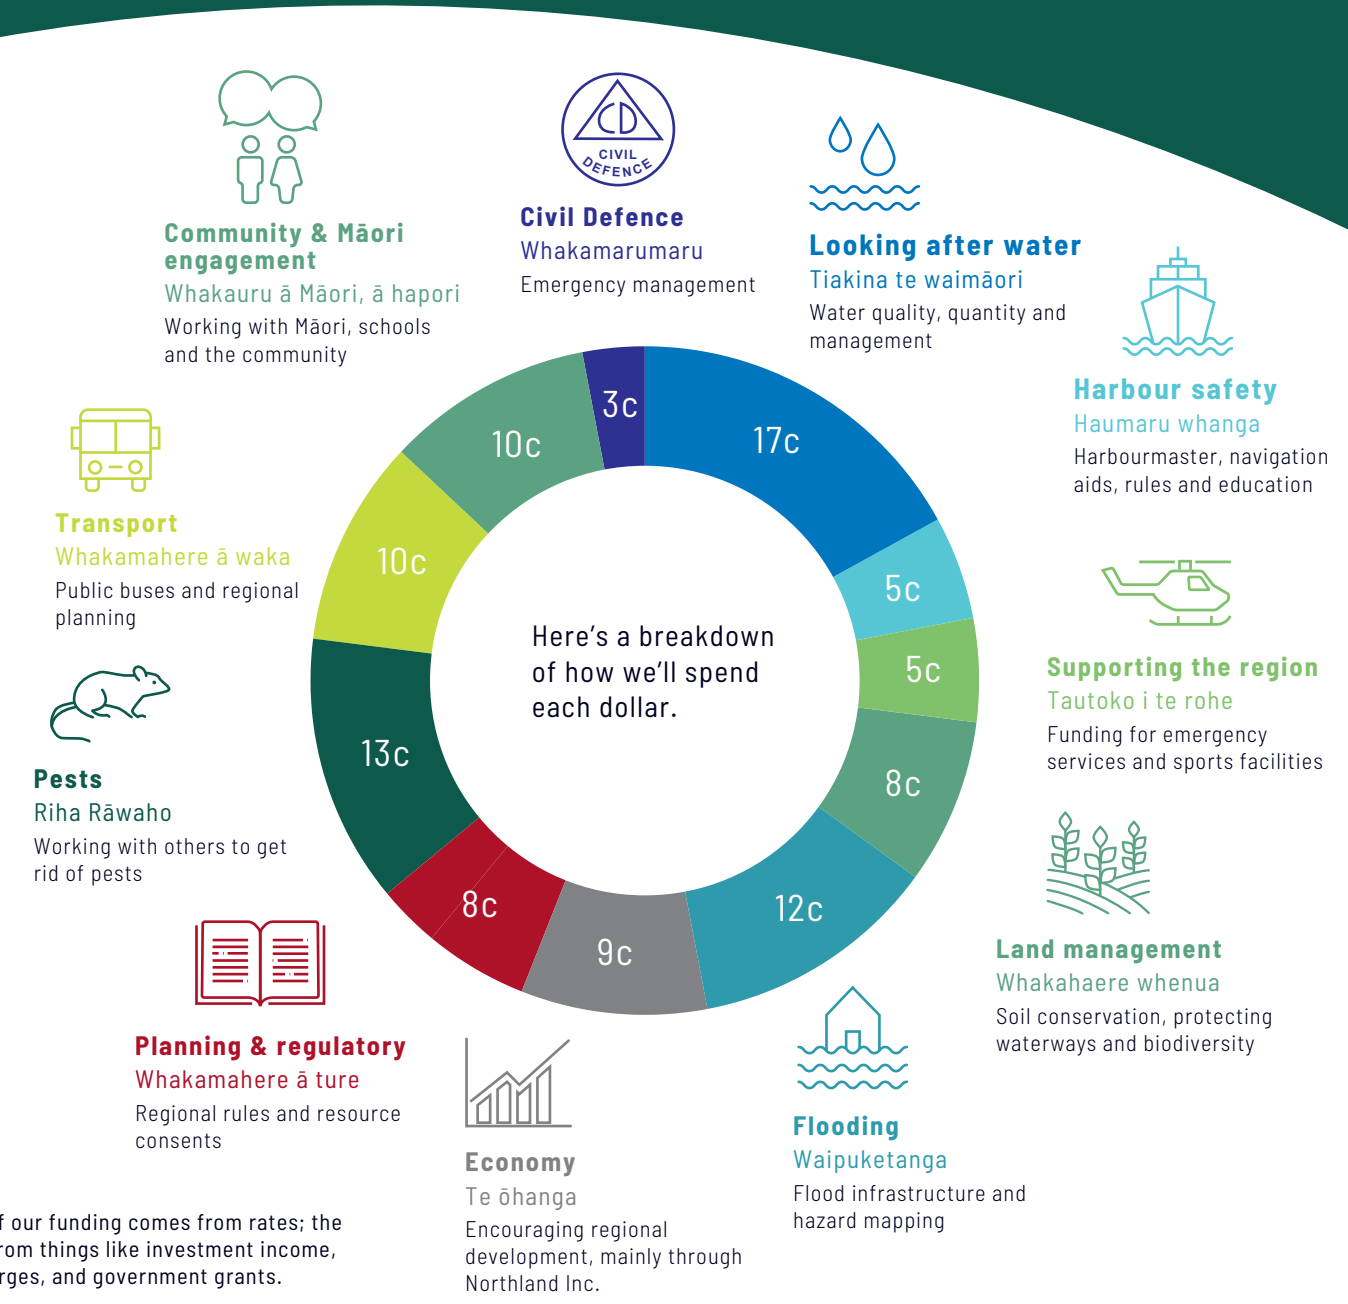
Community & Māori engagement
Whakauru ā Māori, ā hapori
Working with Māori, schools and the community

CIVIL DEFENCE
CD

Civil Defence
Whakamarumaru
Emergency management

Looking after water
Tiakina te waimāori
Water quality, quantity and management

Harbour safety
Haumaru whanga
Harbourmaster, navigation aids, rules and education

Transport
Whakamahere ā waka
Public buses and regional planning

3c

10c

17c

10c

5c

Here's a breakdown of how we'll spend each dollar.

5c

13c

8c

8c

9c

12c

Supporting the region
Tautoko i te rohe
Funding for emergency services and sports facilities

Pests
Riha Rāwaho
Working with others to get rid of pests

Land management
Whakahaere whenua
Soil conservation, protecting waterways and biodiversity

Planning & regulatory
Whakamahere ā ture
Regional rules and resource consents

Economy
Te ōhanga
Encouraging regional development, mainly through Northland Inc.

Flooding
Waipuketanga
Flood infrastructure and hazard mapping

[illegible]f our funding comes from rates; the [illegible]rom things like investment income, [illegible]rges, and government grants.